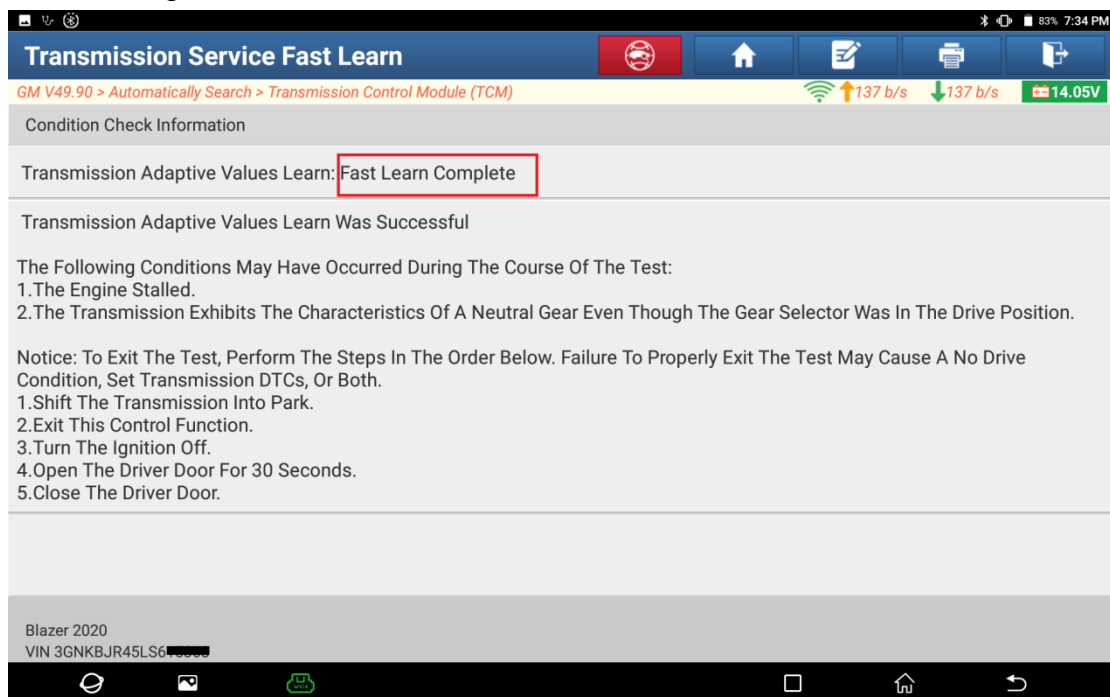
83% 7:34 PM

Transmission Service Fast Learn

GM V49.90 > Automatically Search > Transmission Control Module (TCM)
137 b/s 137 b/s 14.05V

Condition Check Information

Transmission Adaptive Values Learn: Fast Learn Complete

Transmission Adaptive Values Learn Was Successful

The Following Conditions May Have Occurred During The Course Of The Test:
1.The Engine Stalled.
2.The Transmission Exhibits The Characteristics Of A Neutral Gear Even Though The Gear Selector Was In The Drive Position.

Notice: To Exit The Test, Perform The Steps In The Order Below. Failure To Properly Exit The Test May Cause A No Drive Condition, Set Transmission DTCs, Or Both.
1.Shift The Transmission Into Park.
2.Exit This Control Function.
3.Turn The Ignition Off.
4.Open The Driver Door For 30 Seconds.
5.Close The Driver Door.

Blazer 2020
VIN 3GNKBJR45LS6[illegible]

VCI